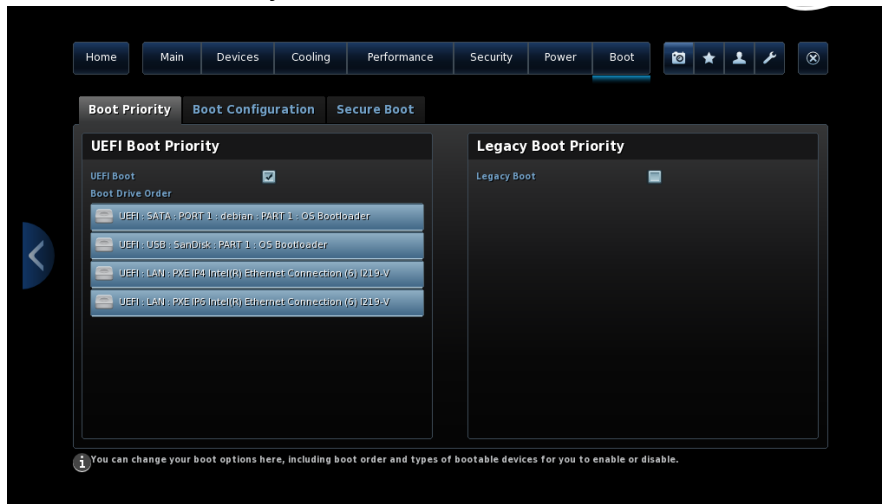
Home | Main | Devices | Cooling | Performance | Security | Power | Boot

Boot Priority | Boot Configuration | Secure Boot

UEFI Boot Priority

UEFI Boot

Boot Drive Order

UEFI : SATA : PORT 1 : debian : PART 1 : OS Bootloader

UEFI : USB : SanDisk : PART 1 : OS Bootloader

UEFI : LAN : PXE IP4 Intel(R) Ethernet Connection (6) I219-V

UEFI : LAN : PXE IP6 Intel(R) Ethernet Connection (6) I219-V

Legacy Boot Priority

Legacy Boot

You can change your boot options here, including boot order and types of bootable devices for you to enable or disable.